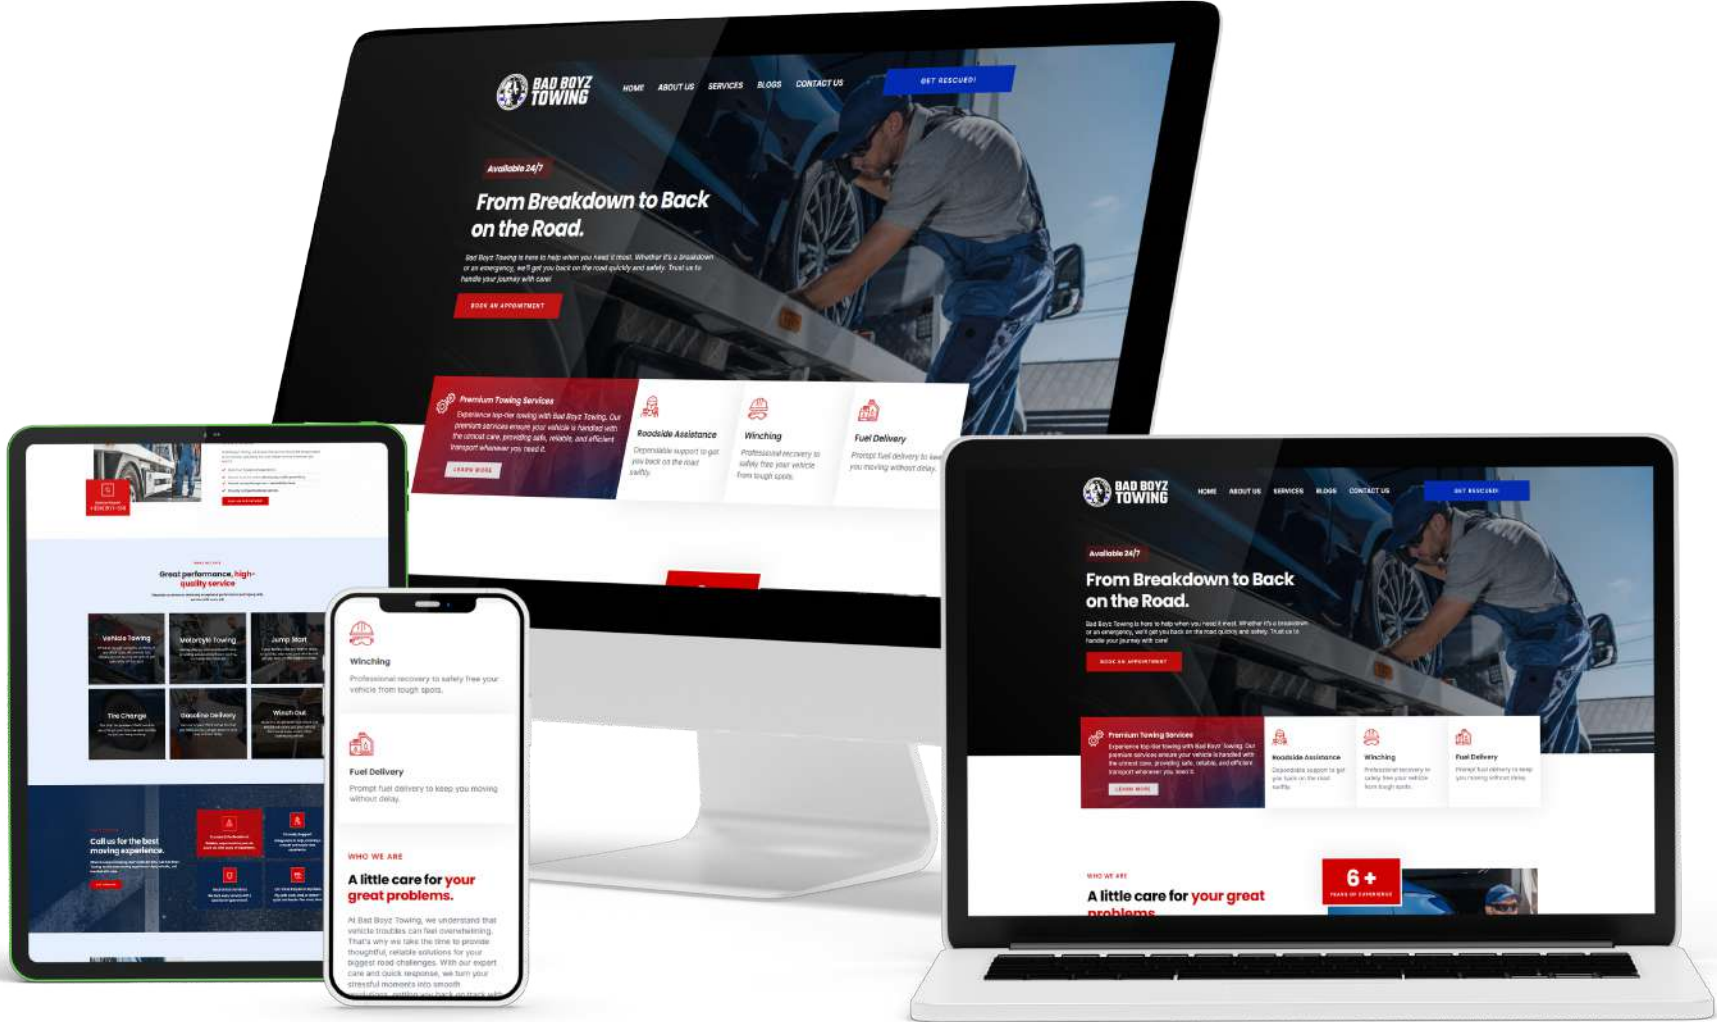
BAD BOYZ TOWING

HOME ABOUT US SERVICES BLOGS CONTACT US

GET RESCUED!

Available 24/7

From Breakdown to Back on the Road.

Bad Boyz Towing is here to help when you need it most. Whether it's a breakdown or an emergency, we'll get you back on the road quickly and safely. Trust us to handle your journey with care!

BOOK AN APPOINTMENT

Premium Towing Services

Experience top-tier towing with Bad Boyz Towing. Our premium services ensure your vehicle is handled with the utmost care, providing safe, reliable, and efficient transport whenever you need it.

LEARN MORE

Roadside Assistance

Dependable support to get you back on the road swiftly.

Winching

Professional recovery to safely free your vehicle from tough spots.

Fuel Delivery

Prompt fuel delivery to keep you moving without delay.

Great performance, high-quality service

Vehicle Towing

Motorcycle Towing

Jump Start

Tire Change

Gasoline Delivery

Winch Out

Call us for the best moving experience.

Winching

Professional recovery to safely free your vehicle from tough spots.

Fuel Delivery

Prompt fuel delivery to keep you moving without delay.

WHO WE ARE

A little care for your great problems.

At Bad Boyz Towing, we understand that vehicle troubles can feel overwhelming. That's why we take the time to provide thoughtful, reliable solutions for your biggest road challenges. With our expert care and quick response, we turn your stressful moments into smooth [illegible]

BAD BOYZ TOWING

HOME ABOUT US SERVICES BLOGS CONTACT US

GET RESCUED!

Available 24/7

From Breakdown to Back on the Road.

Bad Boyz Towing is here to help when you need it most. Whether it's a breakdown or an emergency, we'll get you back on the road quickly and safely. Trust us to handle your journey with care!

BOOK AN APPOINTMENT

Premium Towing Services

Experience top-tier towing with Bad Boyz Towing. Our premium services ensure your vehicle is handled with the utmost care, providing safe, reliable, and efficient transport whenever you need it.

LEARN MORE

Roadside Assistance

Dependable support to get you back on the road swiftly.

Winching

Professional recovery to safely free your vehicle from tough spots.

Fuel Delivery

Prompt fuel delivery to keep you moving without delay.

WHO WE ARE

A little care for your great problems.

6+

YEARS OF EXPERIENCE